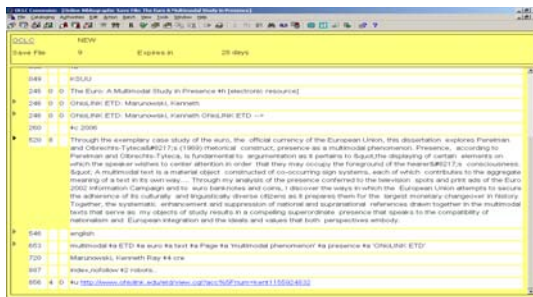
OCLC Connexion: [Online bibliographic Save File: The Euro: A Multimodal Study in Presence]
File Cataloging Authorities Edit Action Batch View Tools Window Help

OCLC NEW
Save File 9 Expires in 28 days

049 KSUU
245 0 0 The Euro: A Multimodal Study in Presence ‡h [electronic resource]
246 0 0 OhioLINK ETD: Marunowski, Kenneth
246 0 0 OhioLINK ETD: Marunowski, Kenneth OhioLINK ETD --
260 ‡c 2006
520 8 Through the exemplary case study of the euro, the official currency of the European Union, this dissertation explores Perelman and Olbrechts-Tyteca&#8217;s (1969) rhetorical construct, presence as a multimodal phenomenon. Presence, according to Perelman and Olbrechts-Tyteca, is fundamental to argumentation as it pertains to &quot;the displaying of certain elements on which the speaker wishes to center attention in order that they may occupy the foreground of the hearer&#8217;s consciousness.&quot; A multimodal text is a material object constructed of co-occurring sign systems, each of which contributes to the aggregate meaning of a text in its own way.... Through my analysis of the presence conferred to the television spots and print ads of the Euro 2002 Information Campaign and to euro banknotes and coins, I discover the ways in which the European Union attempts to secure the adherence of its culturally and linguistically diverse citizens as it prepares them for the largest monetary changeover in history. Together, the systematic enhancement and suppression of national and supranational references drawn together in the multimodal texts that serve as my objects of study results in a compelling superordinate presence that speaks to the compatibility of nationalism and European integration and the ideals and values that both perspectives embody.
546 english
653 multimodal ‡a ETD ‡a euro ‡a text ‡a Page ‡a 'multimodal phenomenon' ‡a presence ‡a 'OhioLINK: ETD'
720 Marunowski, Kenneth Ray ‡4 cre
887 index,nofollow ‡2 robots
856 4 0 ‡u http://www.ohiolink.edu/etd/view.cgi?acc%5Fnum=kent1155924832